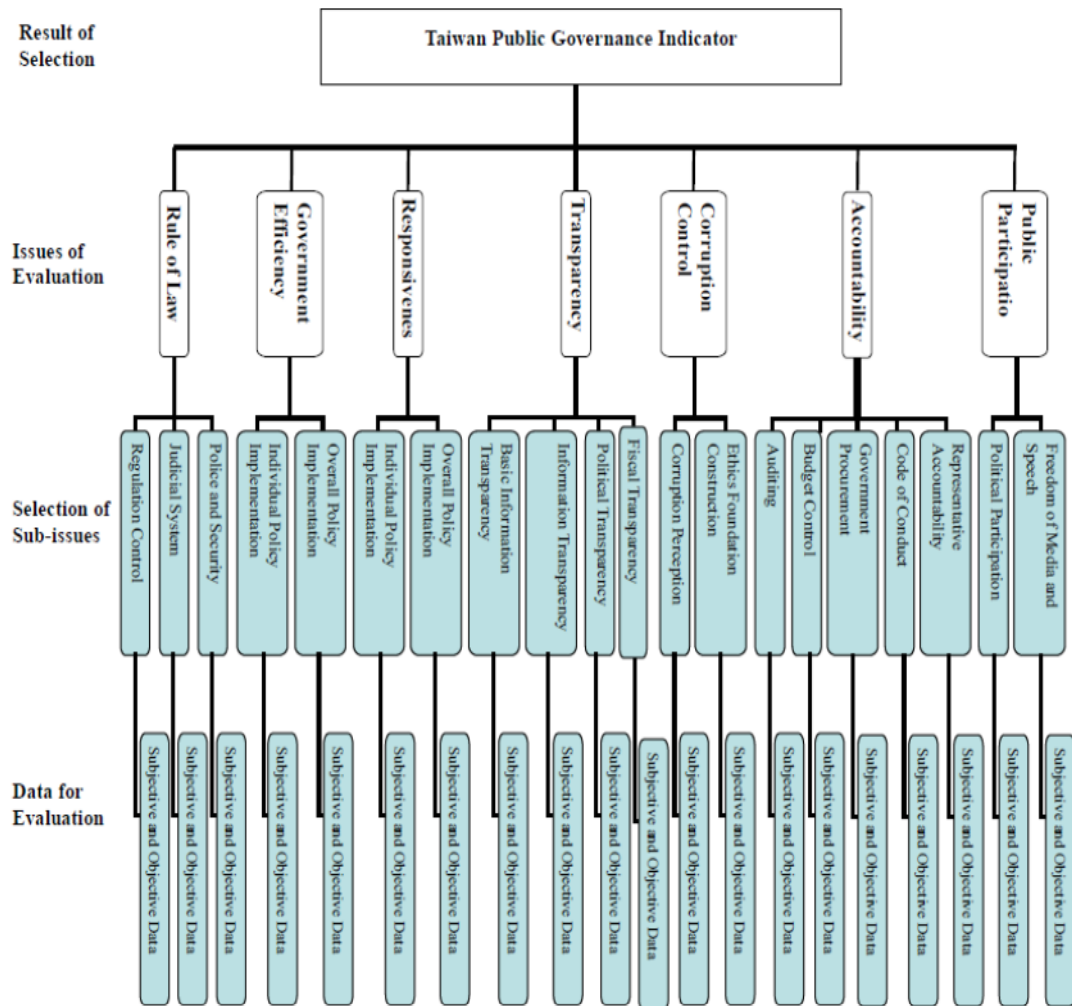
Result of Selection

Taiwan Public Governance Indicator

Issues of Evaluation

Rule of Law

Government Efficiency

Responsivenes

Transparency

Corruption Control

Accountability

Public Participatio

Selection of Sub-issues

Regulation Control

Judicial System

Police and Security

Individual Policy Implementation

Overall Policy Implementation

Individual Policy Implementation

Overall Policy Implementation

Basic Information Transparency

Information Transparency

Political Transparency

Fiscal Transparency

Corruption Perception

Ethics Foundation Construction

Auditing

Budget Control

Government Procurement

Code of Conduct

Representative Accountability

Political Participation

Freedom of Media and Speech

Data for Evaluation

Subjective and Objective Data

Subjective and Objective Data

Subjective and Objective Data

Subjective and Objective Data

Subjective and Objective Data

Subjective and Objective Data

Subjective and Objective Data

Subjective and Objective Data

Subjective and Objective Data

Subjective and Objective Data

Subjective and Objective Data

Subjective and Objective Data

Subjective and Objective Data

Subjective and Objective Data

Subjective and Objective Data

Subjective and Objective Data

Subjective and Objective Data

Subjective and Objective Data

Subjective and Objective Data

Subjective and Objective Data

Subjective and Objective Data